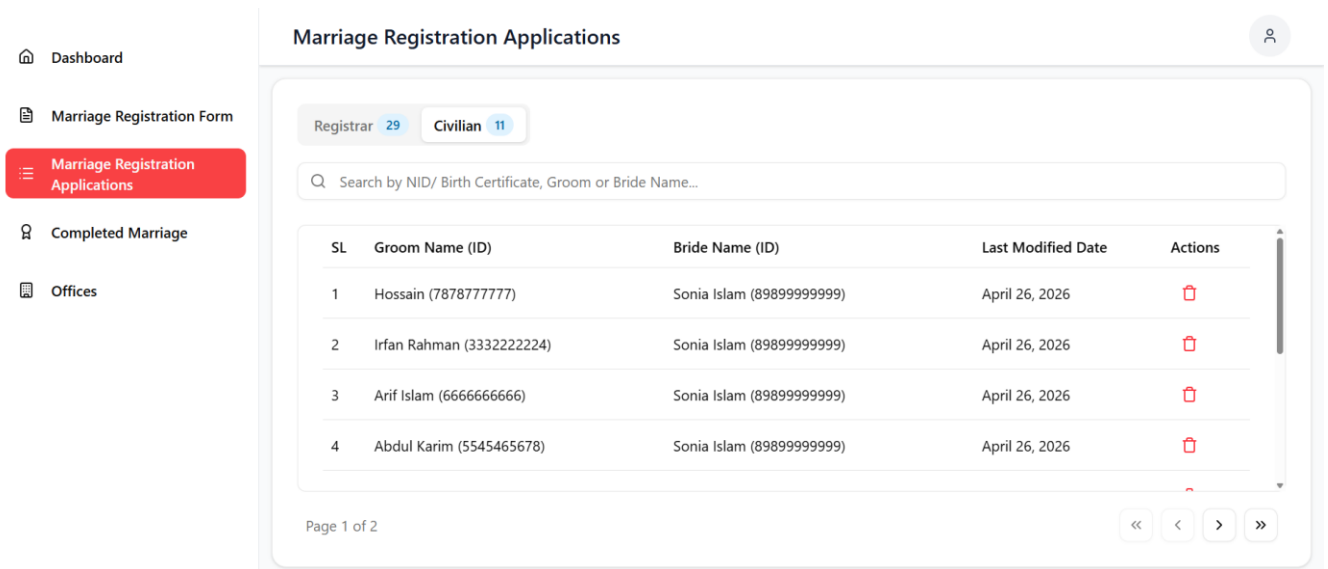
Dashboard

Marriage Registration Form

Marriage Registration Applications

Completed Marriage

Offices

Marriage Registration Applications

Registrar 29 Civilian 11

Search by NID/ Birth Certificate, Groom or Bride Name...

| SL | Groom Name (ID) | Bride Name (ID) | Last Modified Date | Actions |
|---|---|---|---|---|
| 1 | Hossain (7878777777) | Sonia Islam (89899999999) | April 26, 2026 | |
| 2 | Irfan Rahman (3332222224) | Sonia Islam (89899999999) | April 26, 2026 | |
| 3 | Arif Islam (6666666666) | Sonia Islam (89899999999) | April 26, 2026 | |
| 4 | Abdul Karim (5545465678) | Sonia Islam (89899999999) | April 26, 2026 | |

Page 1 of 2